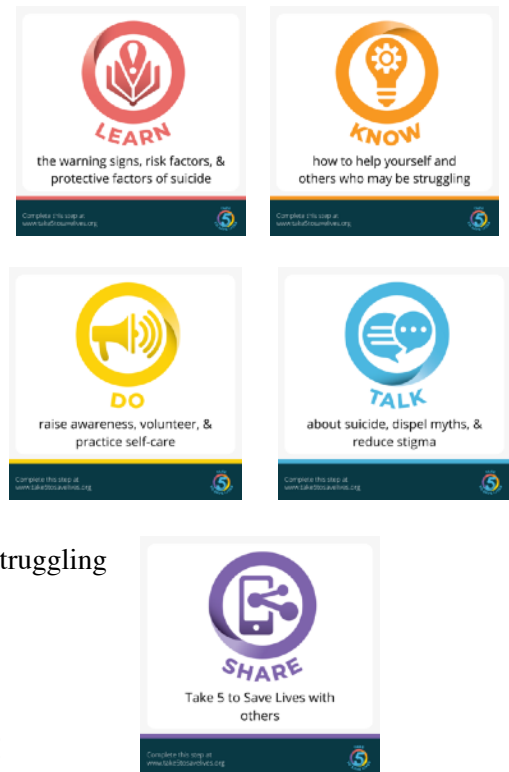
LEARN
the warning signs, risk factors, & protective factors of suicide
Complete this step at www.take5tosavelives.org

KNOW
how to help yourself and others who may be struggling
Complete this step at www.take5tosavelives.org

DO
raise awareness, volunteer, & practice self-care
Complete this step at www.take5tosavelives.org

TALK
about suicide, dispel myths, & reduce stigma
Complete this step at www.take5tosavelives.org

truggling

SHARE
Take 5 to Save Lives with others
Complete this step at www.take5tosavelives.org